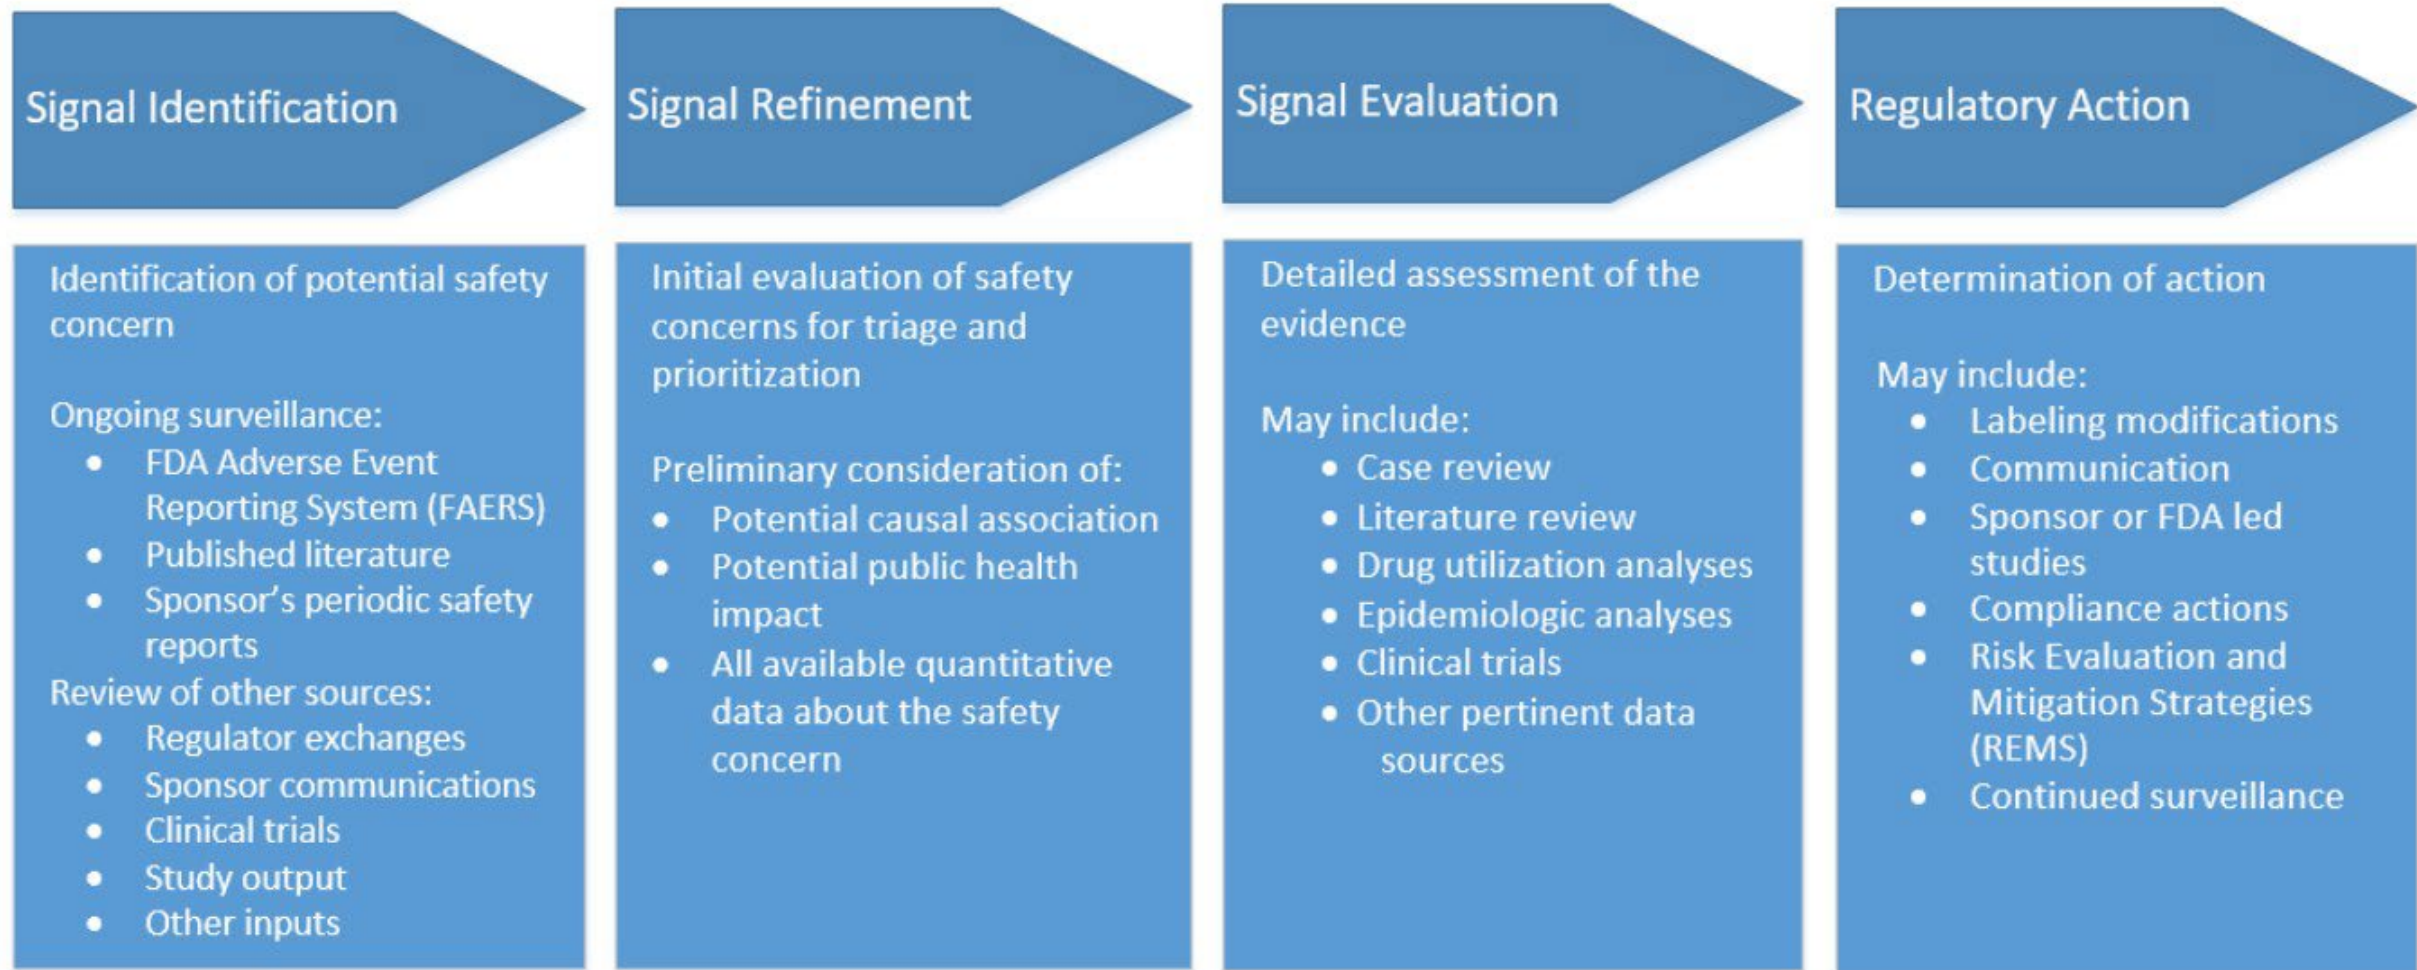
Signal Identification

Identification of potential safety concern

Ongoing surveillance:
- FDA Adverse Event Reporting System (FAERS)
- Published literature
- Sponsor's periodic safety reports

Review of other sources:
- Regulator exchanges
- Sponsor communications
- Clinical trials
- Study output
- Other inputs

Signal Refinement

Initial evaluation of safety concerns for triage and prioritization

Preliminary consideration of:
- Potential causal association
- Potential public health impact
- All available quantitative data about the safety concern

Signal Evaluation

Detailed assessment of the evidence

May include:
- Case review
- Literature review
- Drug utilization analyses
- Epidemiologic analyses
- Clinical trials
- Other pertinent data sources

Regulatory Action

Determination of action

May include:
- Labeling modifications
- Communication
- Sponsor or FDA led studies
- Compliance actions
- Risk Evaluation and Mitigation Strategies (REMS)
- Continued surveillance